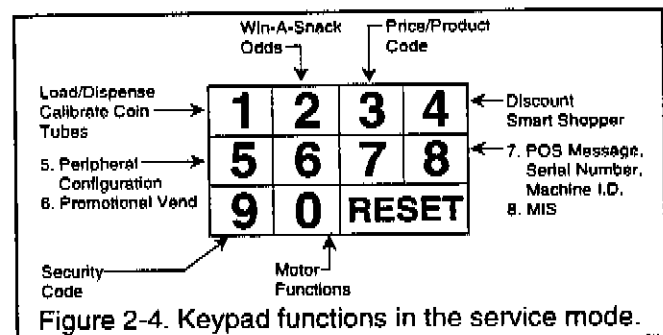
Win-A-Snack Odds

Price/Product Code

Load/Dispense Calibrate Coin Tubes

| 1 | 2 | 3 | 4 |
|---|---|---|---|
| 5 | 6 | 7 | 8 |
| 9 | 0 | RESET | |

Discount Smart Shopper

5. Peripheral Configuration

6. Promotional Vend

7. POS Message, Serial Number, Machine I.D.

8. MIS

Security Code

Motor Functions

Figure 2-4. Keypad functions in the service mode.